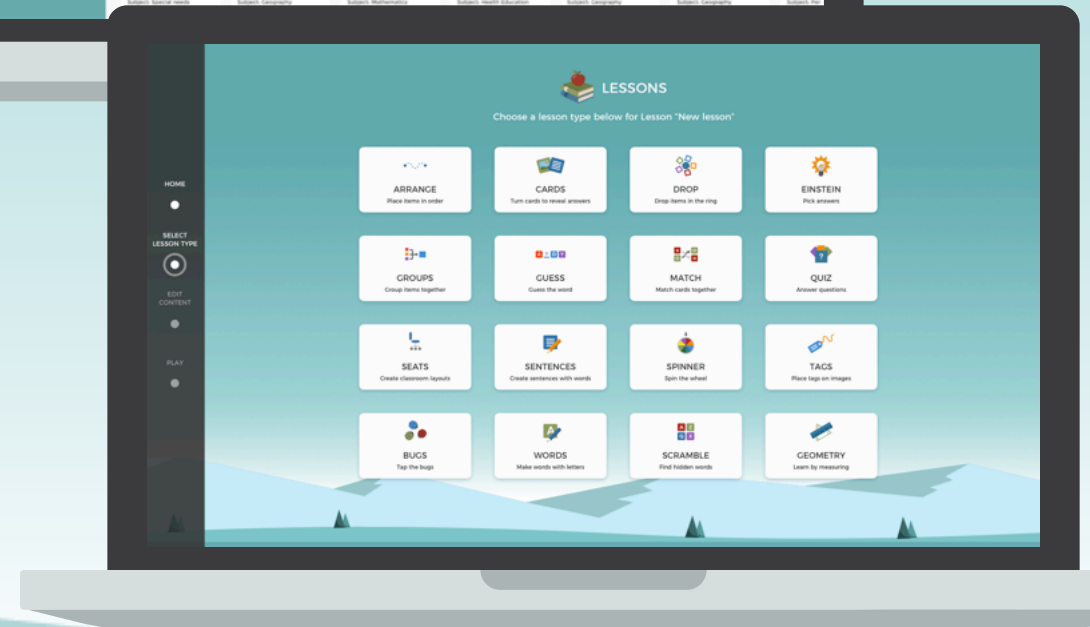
Subject: Special needs Subject: Geography Subject: Mathematics Subject: Health Education Subject: Geography Subject: Geography Subject: Per

HOME

SELECT LESSON TYPE

EDIT CONTENT

PLAY

LESSONS

Choose a lesson type below for Lesson "New lesson"

ARRANGE
Place items in order

CARDS
Turn cards to reveal answers

DROP
Drop items in the ring

EINSTEIN
Pick answers

GROUPS
Group items together

GUESS
Guess the word

MATCH
Match cards together

QUIZ
Answer questions

SEATS
Create classroom layouts

SENTENCES
Create sentences with words

SPINNER
Spin the wheel

TAGS
Place tags on images

BUGS
Tap the bugs

WORDS
Make words with letters

SCRAMBLE
Find hidden words

GEOMETRY
Learn by measuring